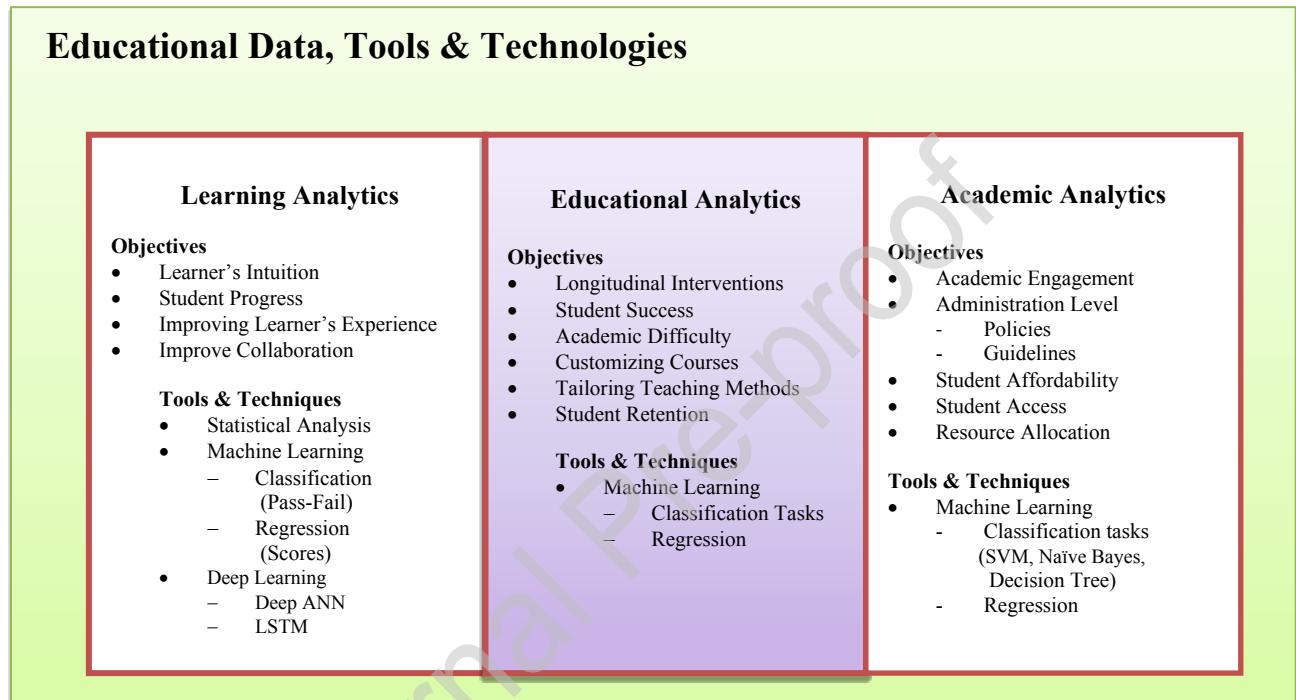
Educational Data, Tools & Technologies

Learning Analytics

Objectives
- Learner's Intuition
- Student Progress
- Improving Learner's Experience
- Improve Collaboration

Tools & Techniques
- Statistical Analysis
- Machine Learning
  – Classification (Pass-Fail)
  – Regression (Scores)
- Deep Learning
  – Deep ANN
  – LSTM

Educational Analytics

Objectives
- Longitudinal Interventions
- Student Success
- Academic Difficulty
- Customizing Courses
- Tailoring Teaching Methods
- Student Retention

Tools & Techniques
- Machine Learning
  – Classification Tasks
  – Regression

Academic Analytics

Objectives
- Academic Engagement
- Administration Level
  - Policies
  - Guidelines
- Student Affordability
- Student Access
- Resource Allocation

Tools & Techniques
- Machine Learning
  - Classification tasks (SVM, Naïve Bayes, Decision Tree)
  - Regression

Journal Pre-proof